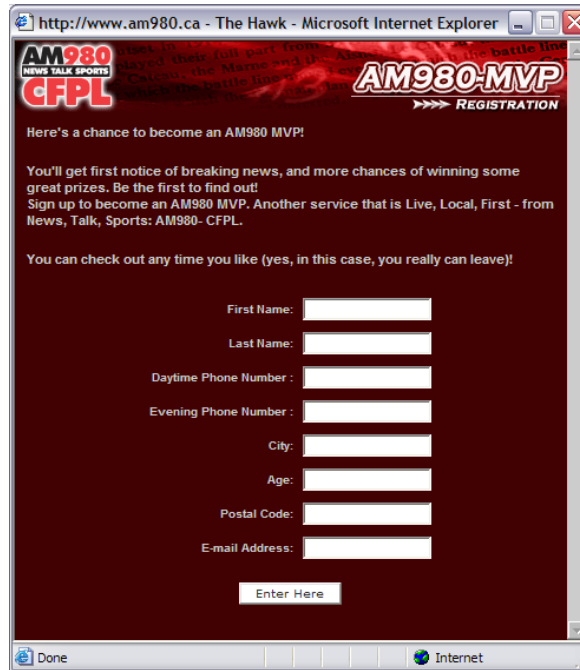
http://www.am980.ca - The Hawk - Microsoft Internet Explorer

AM980 NEWS TALK SPORTS CFPL

AM980-MVP
REGISTRATION

Here's a chance to become an AM980 MVP!

You'll get first notice of breaking news, and more chances of winning some great prizes. Be the first to find out!
Sign up to become an AM980 MVP. Another service that is Live, Local, First - from News, Talk, Sports: AM980- CFPL.

You can check out any time you like (yes, in this case, you really can leave)!

First Name:

Last Name:

Daytime Phone Number :

Evening Phone Number :

City:

Age:

Postal Code:

E-mail Address:

Enter Here

Done

Internet